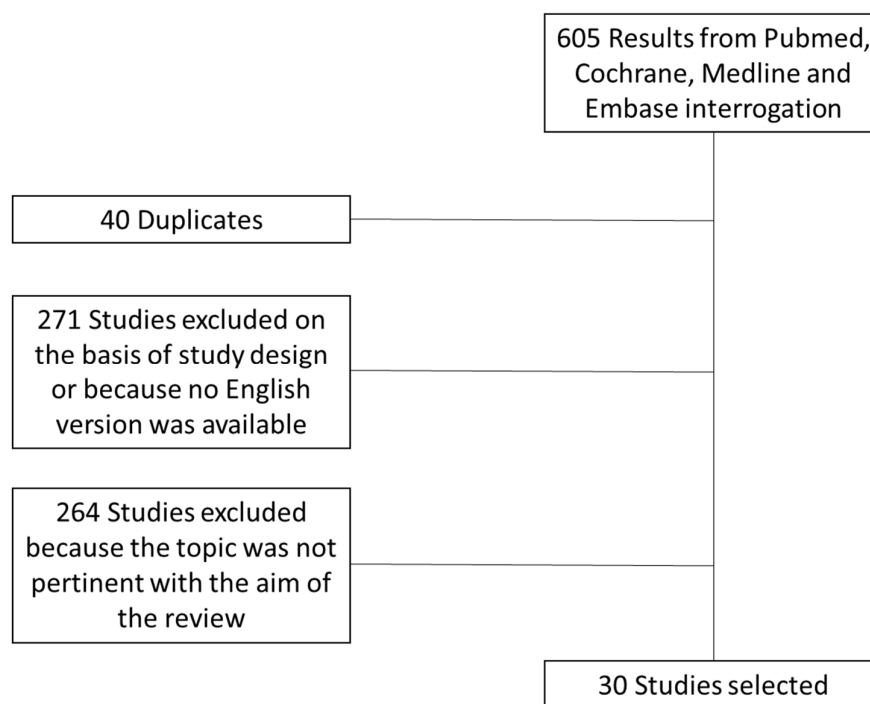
605 Results from Pubmed, Cochrane, Medline and Embase interrogation

40 Duplicates

271 Studies excluded on the basis of study design or because no English version was available

264 Studies excluded because the topic was not pertinent with the aim of the review

30 Studies selected